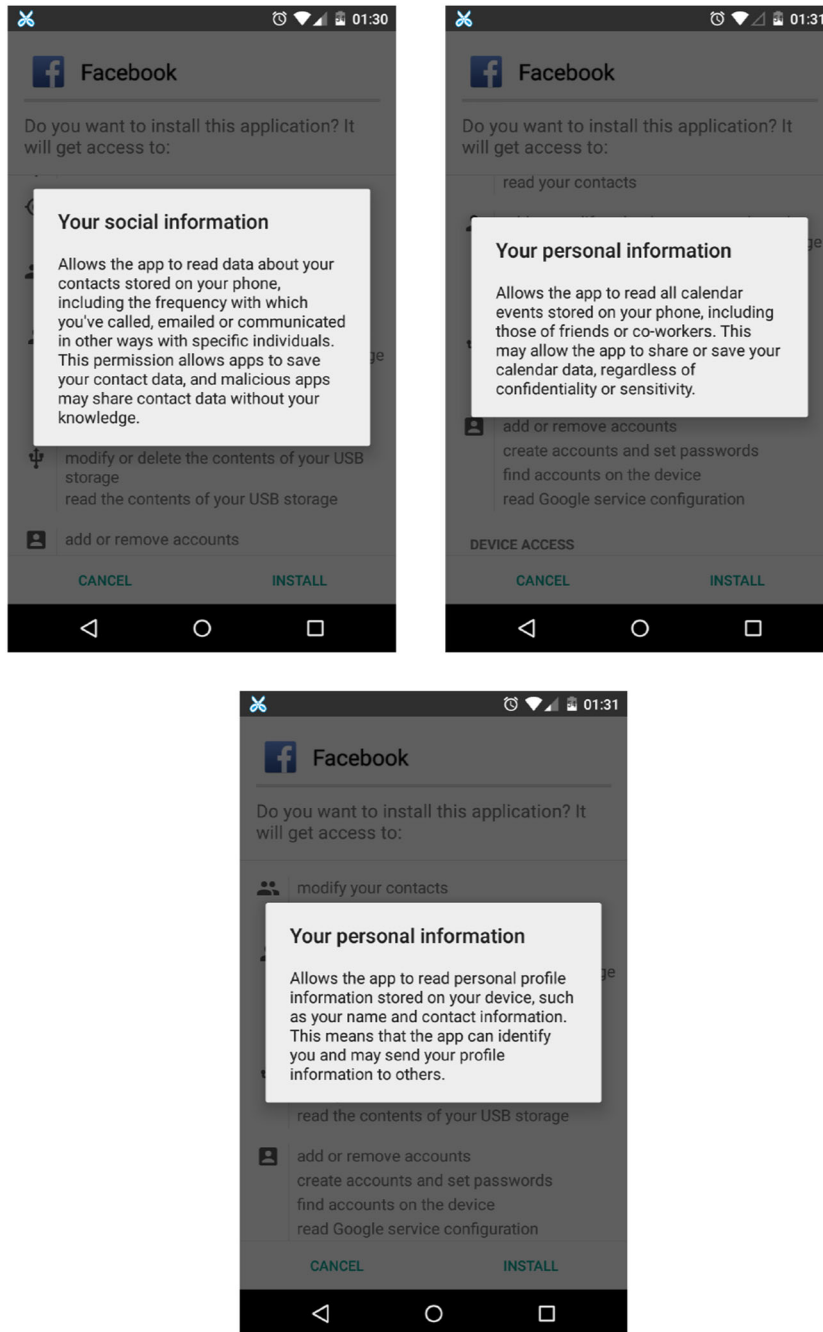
01:30

Facebook

Do you want to install this application? It will get access to:

Your social information

Allows the app to read data about your contacts stored on your phone, including the frequency with which you've called, emailed or communicated in other ways with specific individuals. This permission allows apps to save your contact data, and malicious apps may share contact data without your knowledge.

modify or delete the contents of your USB storage
read the contents of your USB storage

add or remove accounts

CANCEL INSTALL

01:31

Facebook

Do you want to install this application? It will get access to:

read your contacts

Your personal information

Allows the app to read all calendar events stored on your phone, including those of friends or co-workers. This may allow the app to share or save your calendar data, regardless of confidentiality or sensitivity.

add or remove accounts
create accounts and set passwords
find accounts on the device
read Google service configuration

DEVICE ACCESS

CANCEL INSTALL

01:31

Facebook

Do you want to install this application? It will get access to:

modify your contacts

Your personal information

Allows the app to read personal profile information stored on your device, such as your name and contact information. This means that the app can identify you and may send your profile information to others.

read the contents of your USB storage

add or remove accounts
create accounts and set passwords
find accounts on the device
read Google service configuration

CANCEL INSTALL